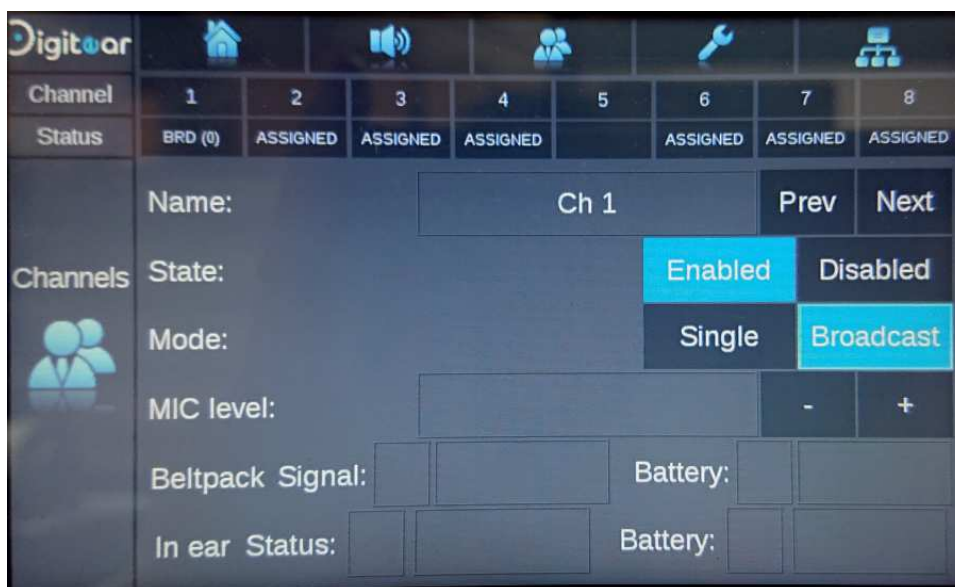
Digitear

| Channel | 1 | 2 | 3 | 4 | 5 | 6 | 7 | 8 |
|---|---|---|---|---|---|---|---|---|
| Status | BRD (0) | ASSIGNED | ASSIGNED | ASSIGNED | | ASSIGNED | ASSIGNED | ASSIGNED |

Channels

Name: Ch 1 Prev Next

State: Enabled Disabled

Mode: Single Broadcast

MIC level: - +

Beltpack Signal: Battery:

In ear Status: Battery: